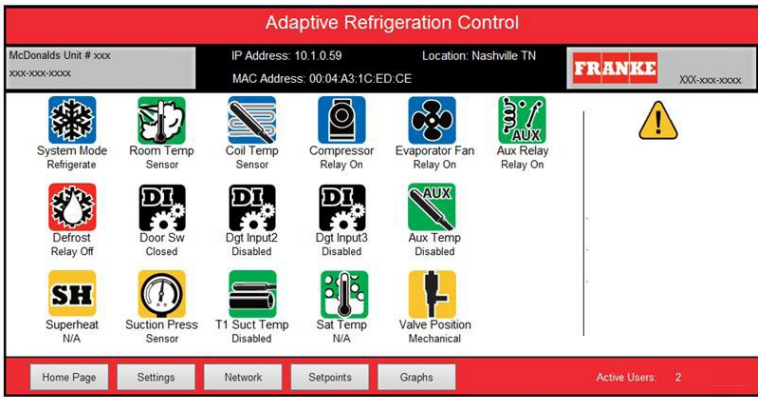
Adaptive Refrigeration Control

McDonalds Unit # xxx
xxx-xxx-xxxx

IP Address: 10.1.0.59
MAC Address: 00:04:A3:1C:ED:CE

Location: Nashville TN

FRANKE
XXX-xxx-xxxx

System Mode
Refrigerate

Room Temp
Sensor

Coil Temp
Sensor

Compressor
Relay On

Evaporator Fan
Relay On

AUX
Aux Relay
Relay On

Defrost
Relay Off

DI
Door Sw
Closed

DI
Dgt Input2
Disabled

DI
Dgt Input3
Disabled

AUX
Aux Temp
Disabled

SH
Superheat
N/A

Suction Press
Sensor

T1 Suct Temp
Disabled

Sat Temp
N/A

Valve Position
Mechanical

Home Page
Settings
Network
Setpoints
Graphs

Active Users: 2